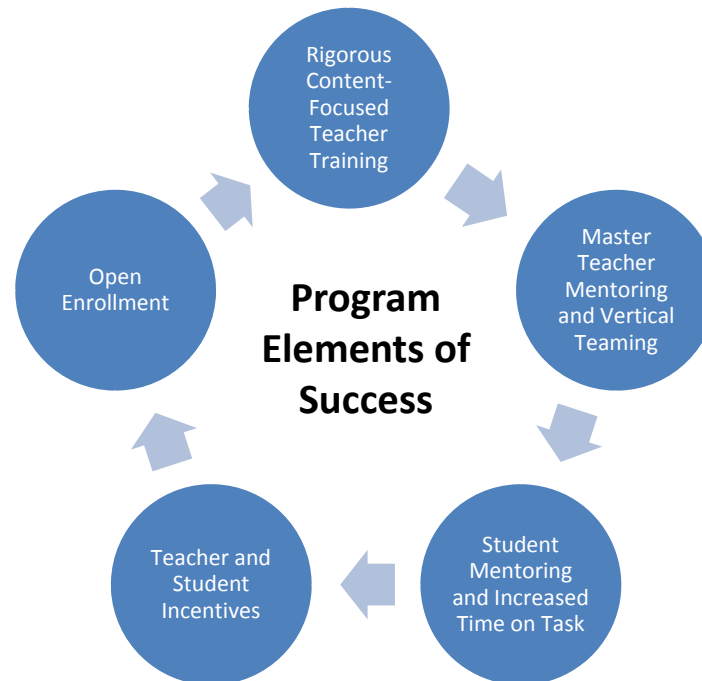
Rigorous Content-Focused Teacher Training

Master Teacher Mentoring and Vertical Teaming

Student Mentoring and Increased Time on Task

Teacher and Student Incentives

Open Enrollment

Program Elements of Success